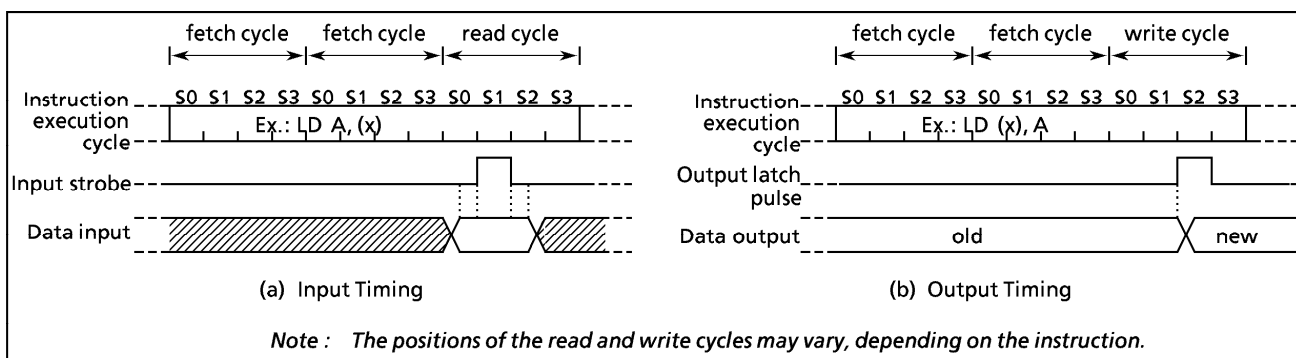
fetch cycle
fetch cycle
read cycle

Instruction execution cycle
S0 S1 S2 S3 S0 S1 S2 S3 S0 S1 S2 S3
Ex.: LD A, (x)

Input strobe

Data input

(a) Input Timing

fetch cycle
fetch cycle
write cycle

Instruction execution cycle
S0 S1 S2 S3 S0 S1 S2 S3 S0 S1 S2 S3
Ex.: LD (x), A

Output latch pulse

Data output
old
new

(b) Output Timing

*Note : The positions of the read and write cycles may vary, depending on the instruction.*